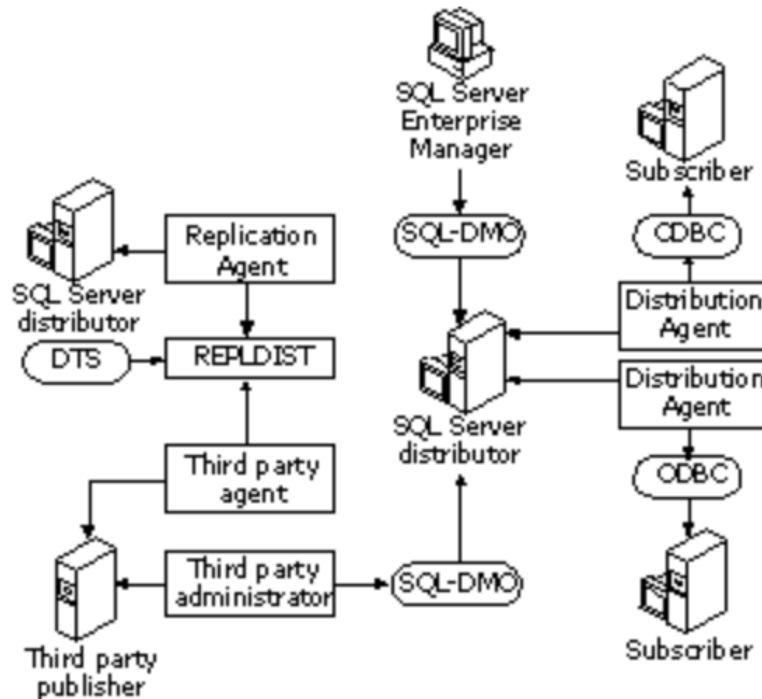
SQL Server Enterprise Manager

Subscriber

Replication Agent

SQL-DMO

ODBC

SQL Server distributor

Distribution Agent

DTS

REPLDIST

Distribution Agent

SQL Server distributor

Third party agent

ODBC

Third party administrator

SQL-DMO

Third party publisher

Subscriber